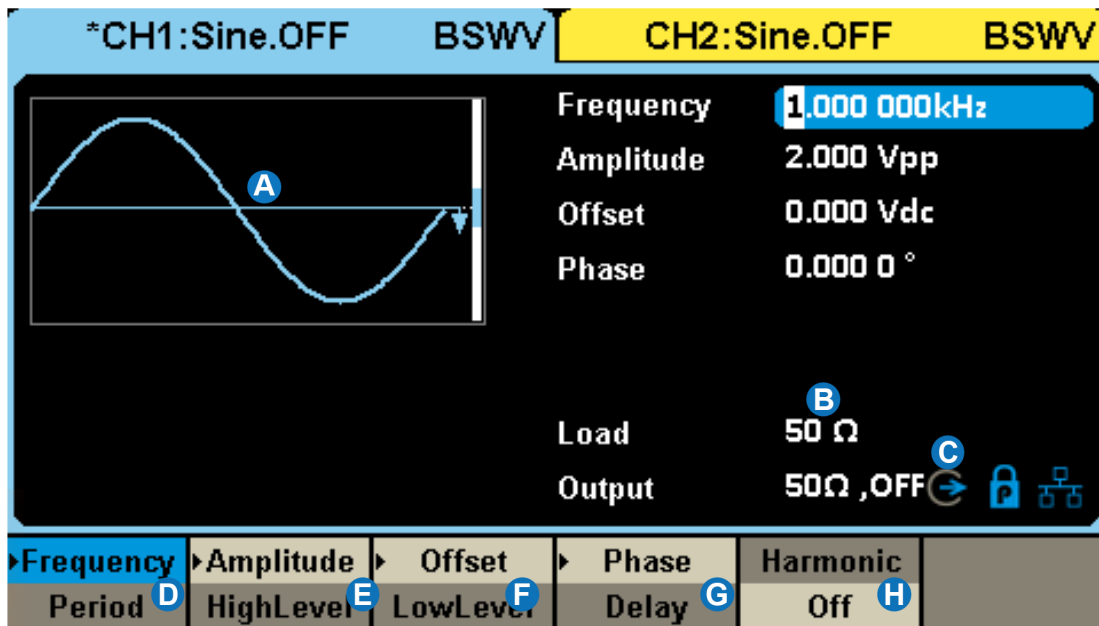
*CH1:Sine.OFF BSWV CH2:Sine.OFF BSWV

A

Frequency 1.000 000kHz
Amplitude 2.000 Vpp
Offset 0.000 Vdc
Phase 0.000 0 °

B
Load 50 Ω
C
Output 50Ω ,OFF

Frequency Period D
Amplitude HighLevel E
Offset LowLevel F
Phase Delay G
Harmonic Off H